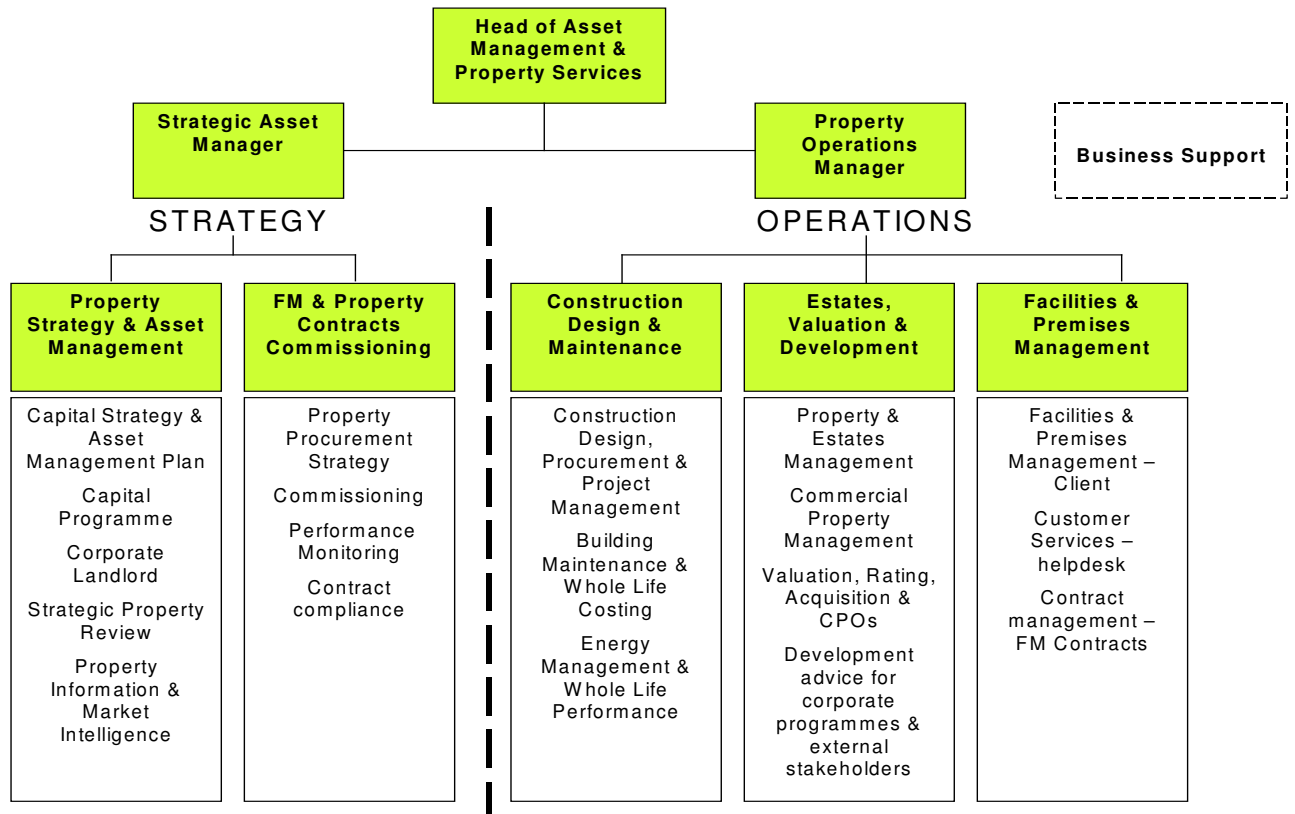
Head of Asset Management & Property Services

Strategic Asset Manager

Property Operations Manager

Business Support

STRATEGY

OPERATIONS

Property Strategy & Asset Management

Capital Strategy & Asset Management Plan

Capital Programme

Corporate Landlord

Strategic Property Review

Property Information & Market Intelligence

FM & Property Contracts Commissioning

Property Procurement Strategy

Commissioning

Performance Monitoring

Contract compliance

Construction Design & Maintenance

Construction Design, Procurement & Project Management

Building Maintenance & Whole Life Costing

Energy Management & Whole Life Performance

Estates, Valuation & Development

Property & Estates Management

Commercial Property Management

Valuation, Rating, Acquisition & CPOs

Development advice for corporate programmes & external stakeholders

Facilities & Premises Management

Facilities & Premises Management – Client

Customer Services – helpdesk

Contract management – FM Contracts